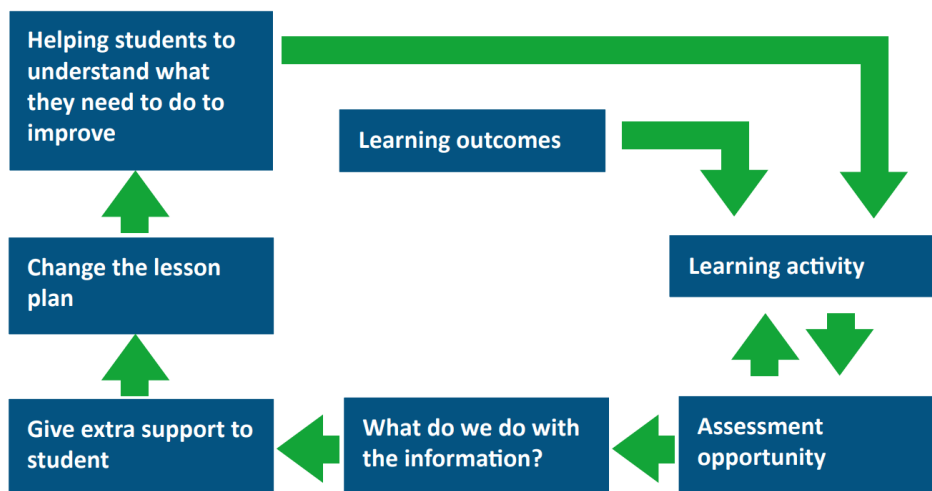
Helping students to understand what they need to do to improve

Learning outcomes

Learning activity

Change the lesson plan

Give extra support to student

What do we do with the information?

Assessment opportunity